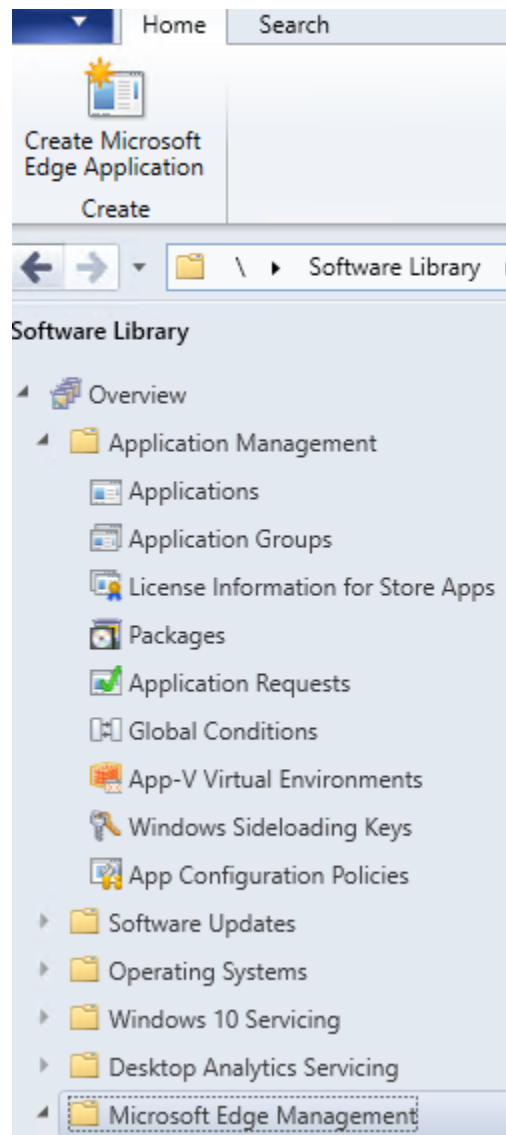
Home
Search

Create Microsoft Edge Application
Create

\ ▸ Software Library

Software Library

Overview
Application Management
Applications
Application Groups
License Information for Store Apps
Packages
Application Requests
Global Conditions
App-V Virtual Environments
Windows Sideloading Keys
App Configuration Policies
Software Updates
Operating Systems
Windows 10 Servicing
Desktop Analytics Servicing
Microsoft Edge Management